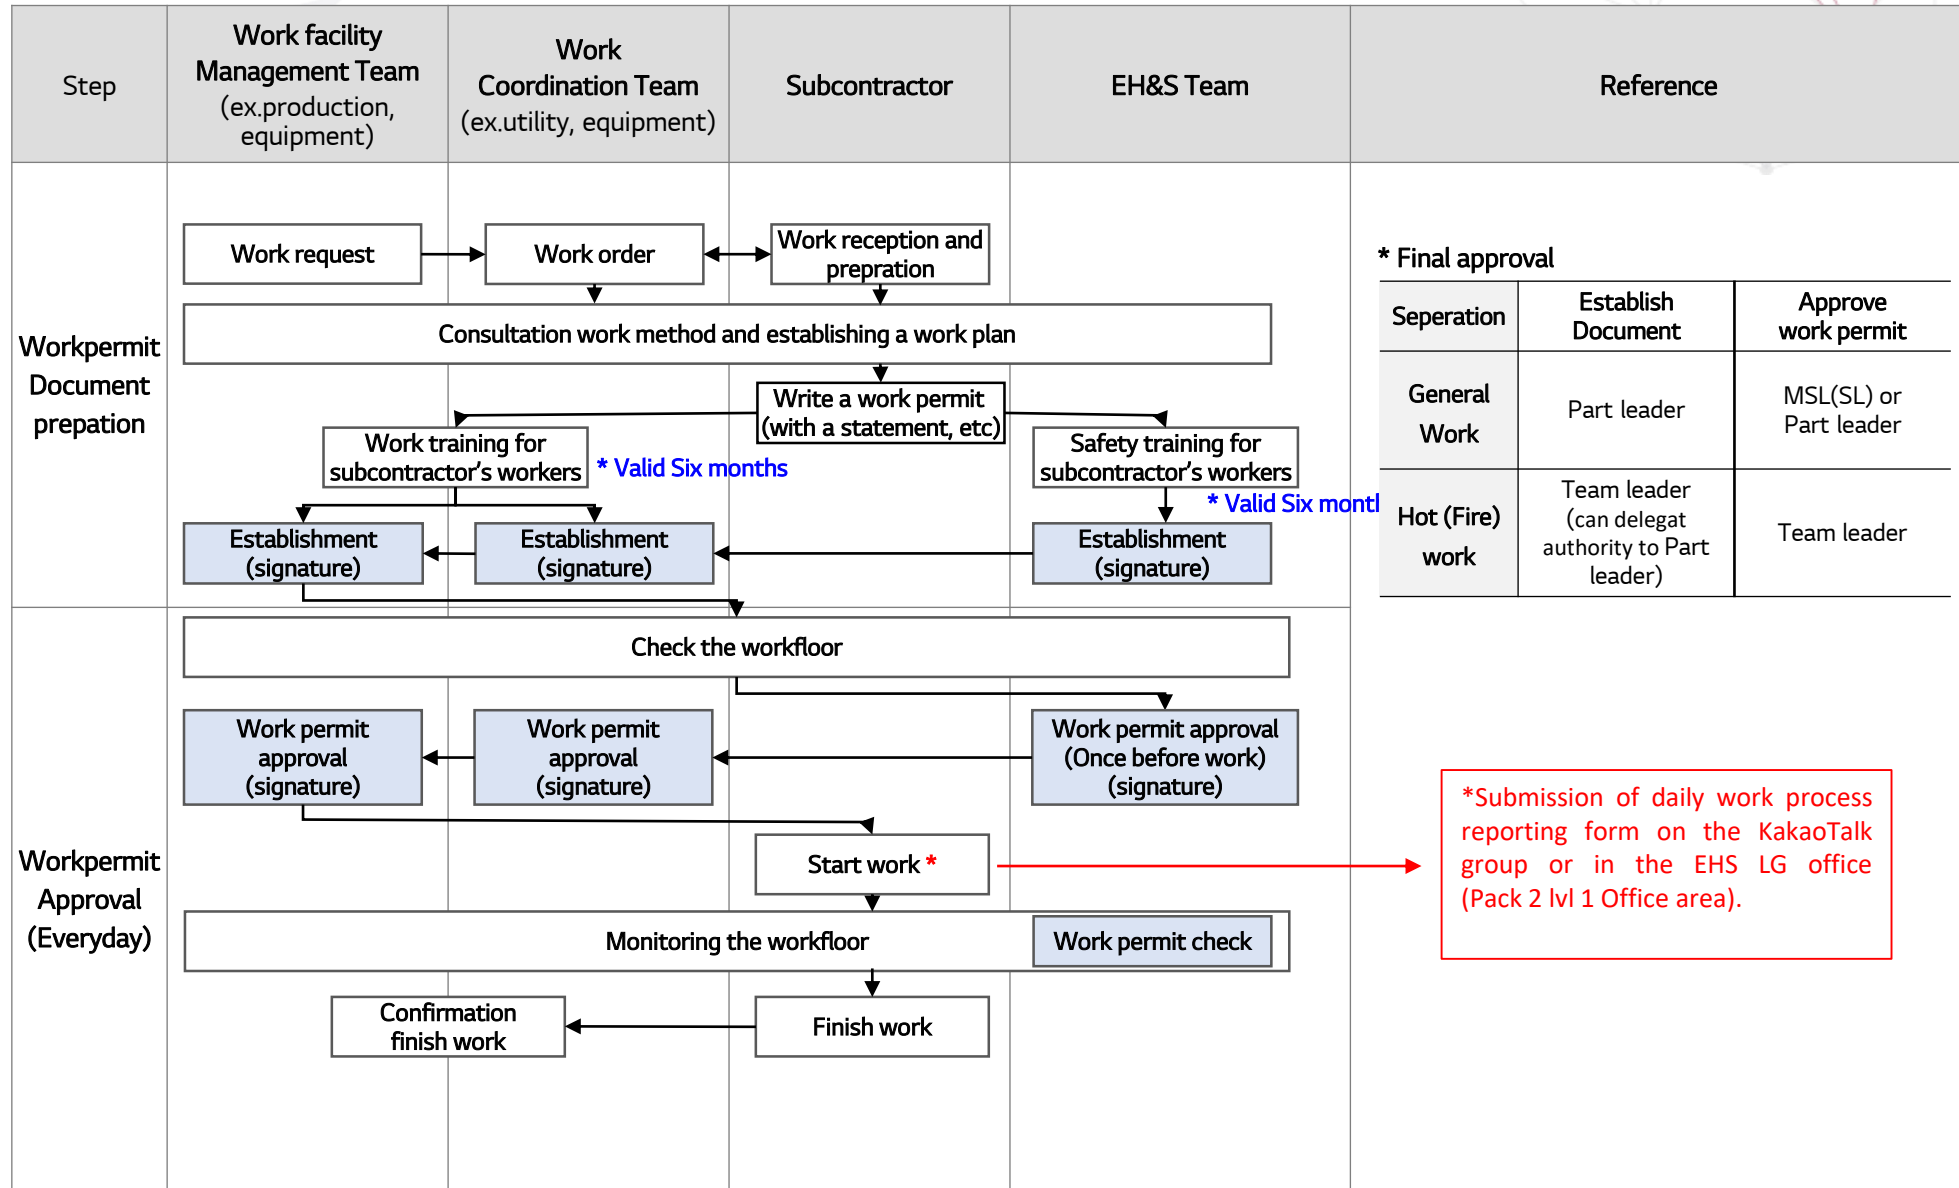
| Step | Work facility Management Team (ex.production, equipment) | Work Coordination Team (ex.utility, equipment) | Subcontractor | EH&S Team | Reference |
|---|---|---|---|---|---|

Workpermit Document prepation

Work request

Work order

Work reception and prepration

Consultation work method and establishing a work plan

Write a work permit (with a statement, etc)

Work training for subcontractor's workers

* Valid Six months

Safety training for subcontractor's workers

* Valid Six montl

Establishment (signature)

Establishment (signature)

Establishment (signature)

Workpermit Approval (Everyday)

Check the workfloor

Work permit approval (signature)

Work permit approval (signature)

Work permit approval (Once before work) (signature)

Start work *

Monitoring the workfloor

Work permit check

Confirmation finish work

Finish work

* Final approval

| Seperation | Establish Document | Approve work permit |
|---|---|---|
| General Work | Part leader | MSL(SL) or Part leader |
| Hot (Fire) work | Team leader (can delegat authority to Part leader) | Team leader |

*Submission of daily work process reporting form on the KakaoTalk group or in the EHS LG office (Pack 2 lvl 1 Office area).